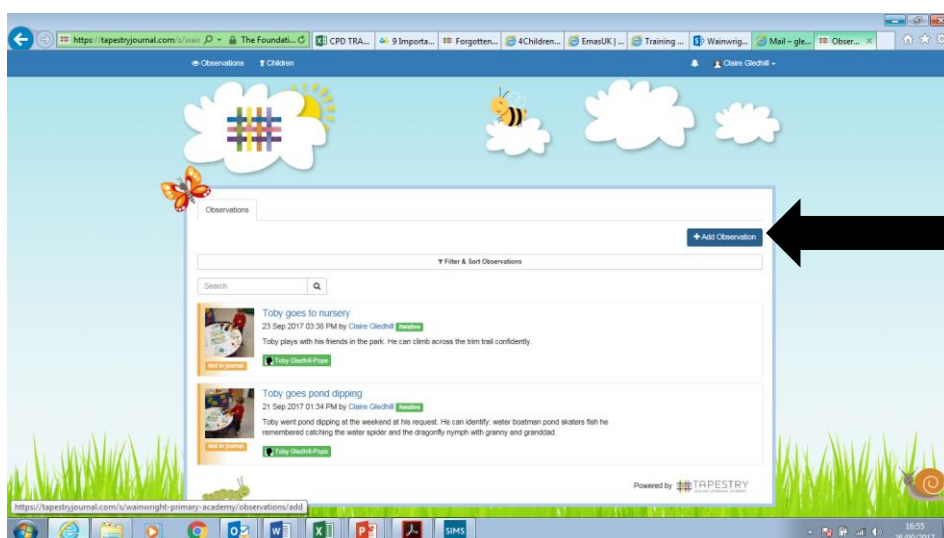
https://tapestryjournal.com/s/wain The Foundati... CPD TRA... 9 Importa... Forgotten... 4Children... EmasUK |... Training ... Wainwrig... Mail – gle... Obser...

Observations Children

Claire Gledhill

Observations

+ Add Observation

Filter & Sort Observations

Search

Toby goes to nursery
23 Sep 2017 03:38 PM by Claire Gledhill Relative
Toby plays with his friends in the park. He can climb across the trim trail confidently.
Not in journal
Toby Gledhill-Pope

Toby goes pond dipping
21 Sep 2017 01:34 PM by Claire Gledhill Relative
Toby went pond dipping at the weekend at his request. He can identify: water boatman pond skaters fish he remembered catching the water spider and the dragonfly nymph with granny and granddad.
Not in journal
Toby Gledhill-Pope

Powered by TAPESTRY

https://tapestryjournal.com/s/wainwright-primary-academy/observations/add

SIMS

16:55